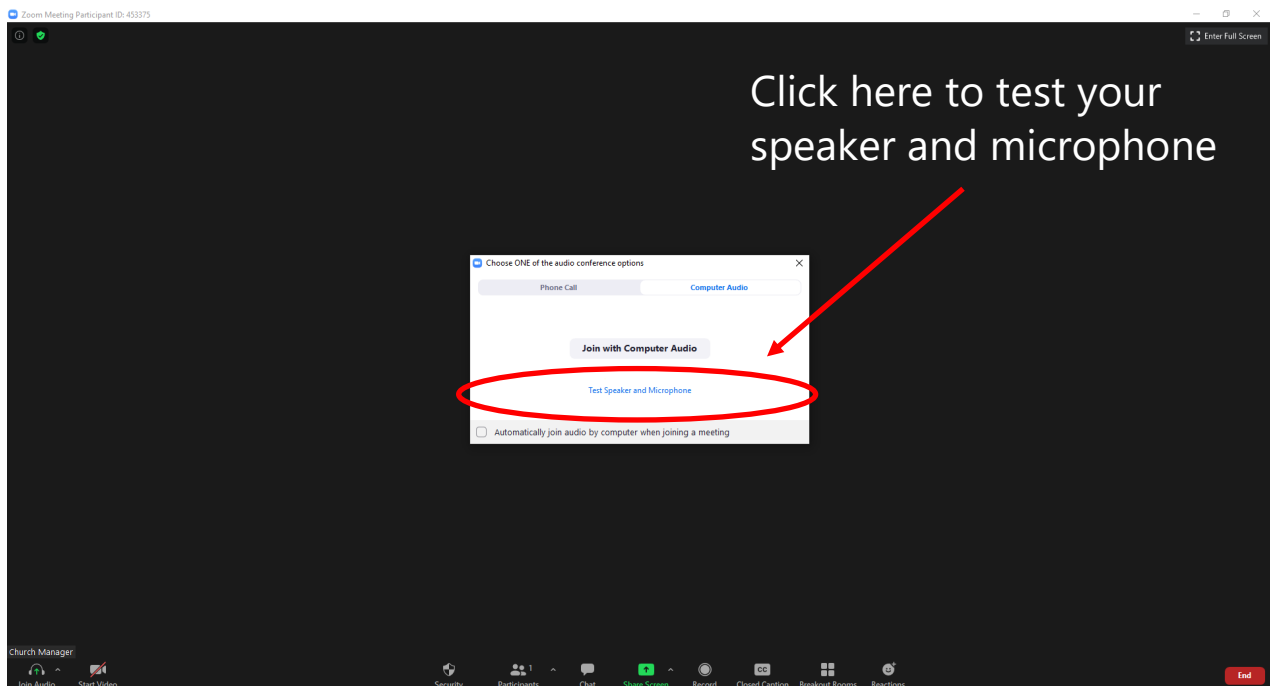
Zoom Meeting Participant ID: 453375

Enter Full Screen

Click here to test your speaker and microphone

Choose ONE of the audio conference options

Phone Call

Computer Audio

Join with Computer Audio

Test Speaker and Microphone

Automatically join audio by computer when joining a meeting

Church Manager

Join Audio

Start Video

Security

Participants 1

Chat

Share Screen

Record

Closed Caption

Breakout Rooms

Reactions

End